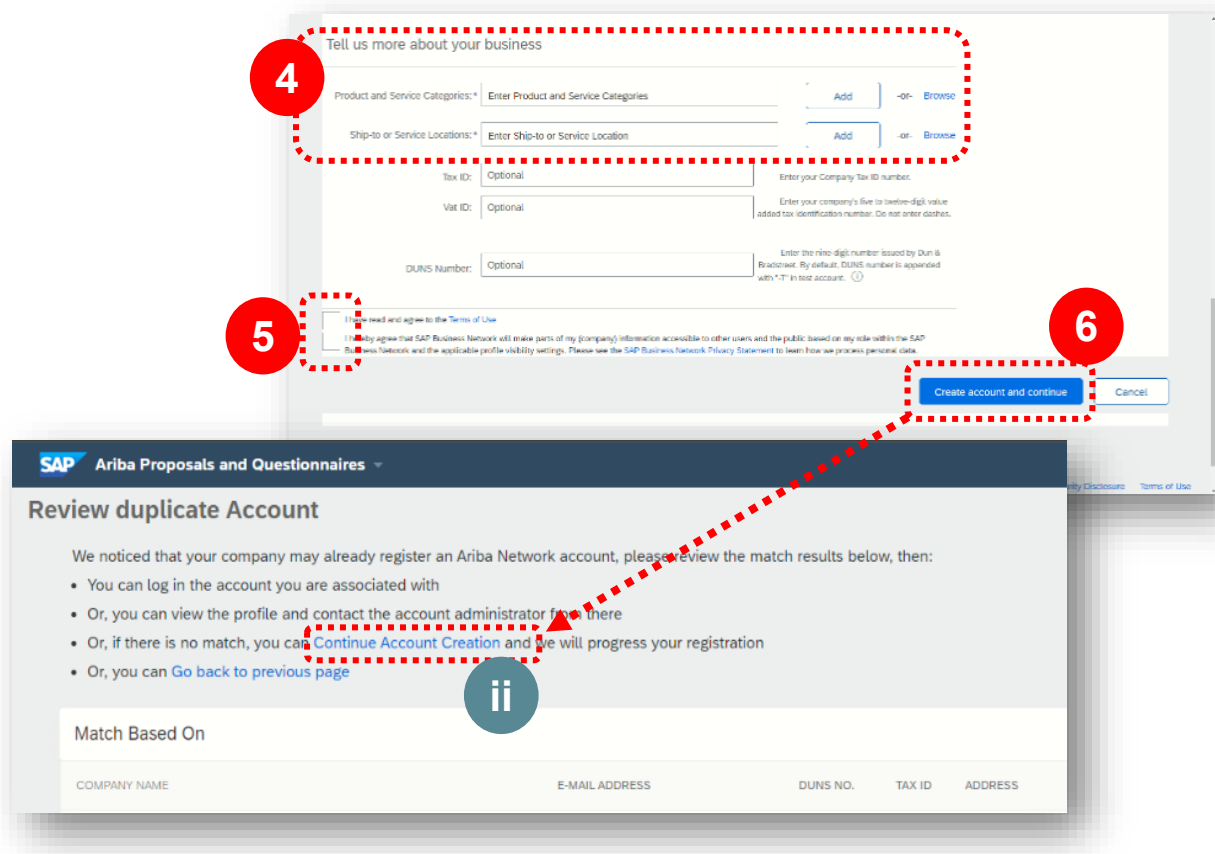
Tell us more about your business

4

Product and Service Categories:* Enter Product and Service Categories Add -or- Browse

Ship-to or Service Locations:* Enter Ship-to or Service Location Add -or- Browse

Tax ID: Optional Enter your Company Tax ID number.

Vat ID: Optional Enter your company's five to twelve-digit value added tax identification number. Do not enter dashes.

DUNS Number: Optional Enter the nine digit number issued by Dun & Bradstreet. By default, DUNS number is appended with "-T" in test account.

5

I have read and agree to the Terms of Use

I hereby agree that SAP Business Network will make parts of my (company) information accessible to other users and the public based on my role within the SAP Business Network and the applicable profile visibility settings. Please see the SAP Business Network Privacy Statement to learn how we process personal data.

6

Create account and continue Cancel

SAP Ariba Proposals and Questionnaires

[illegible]rity Disclosure Terms of Use

Review duplicate Account

We noticed that your company may already register an Ariba Network account, please review the match results below, then:

• You can log in the account you are associated with
• Or, you can view the profile and contact the account administrator from there
• Or, if there is no match, you can Continue Account Creation and we will progress your registration
• Or, you can Go back to previous page

ii

Match Based On

COMPANY NAME E-MAIL ADDRESS DUNS NO. TAX ID ADDRESS